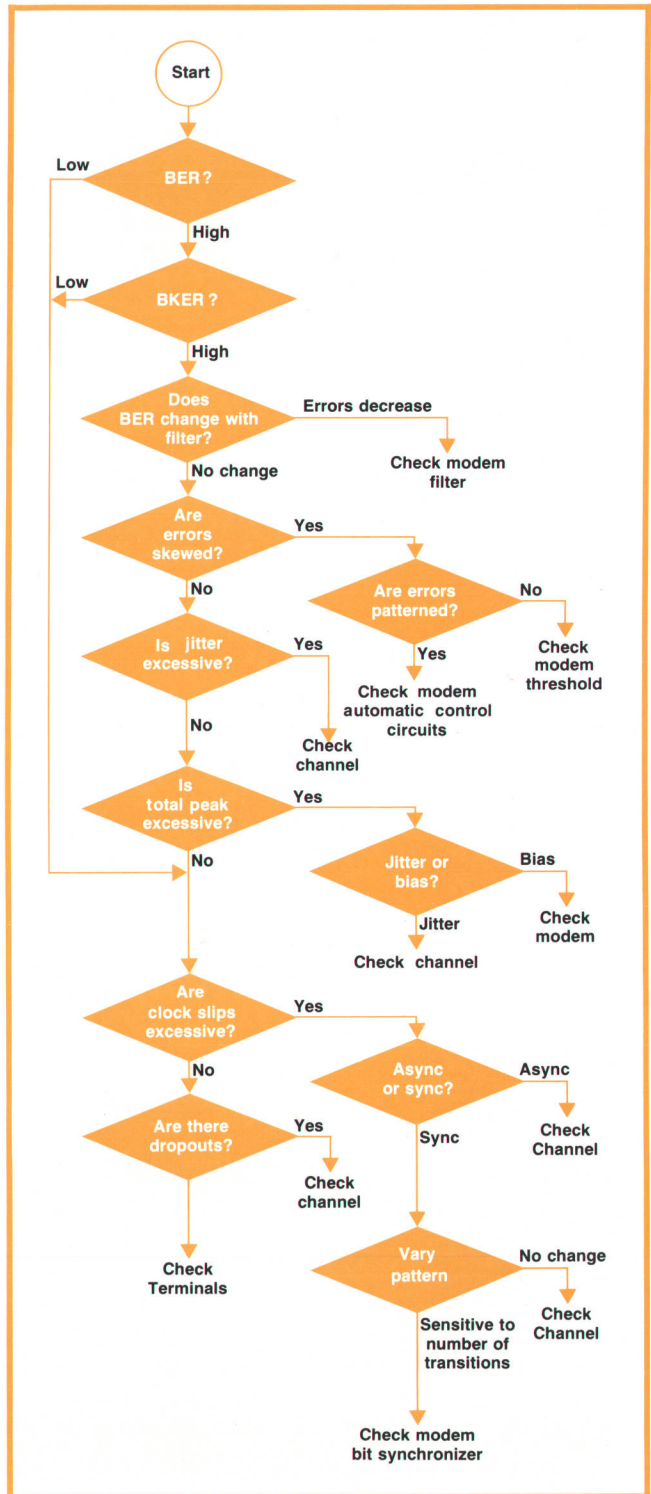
Start

Low

BER ?

High

Low

BKER ?

High

Does BER change with filter?

Errors decrease

Check modem filter

No change

Are errors skewed?

Yes

No

Are errors patterned?

No

Check modem threshold

Yes

Check modem automatic control circuits

Is jitter excessive?

Yes

No

Check channel

Is total peak excessive?

Yes

No

Jitter or bias?

Bias

Check modem

Jitter

Check channel

Are clock slips excessive?

Yes

No

Async or sync?

Async

Check Channel

Sync

Are there dropouts?

Yes

Check channel

Check Terminals

Vary pattern

No change

Check Channel

Sensitive to number of transitions

Check modem bit synchronizer